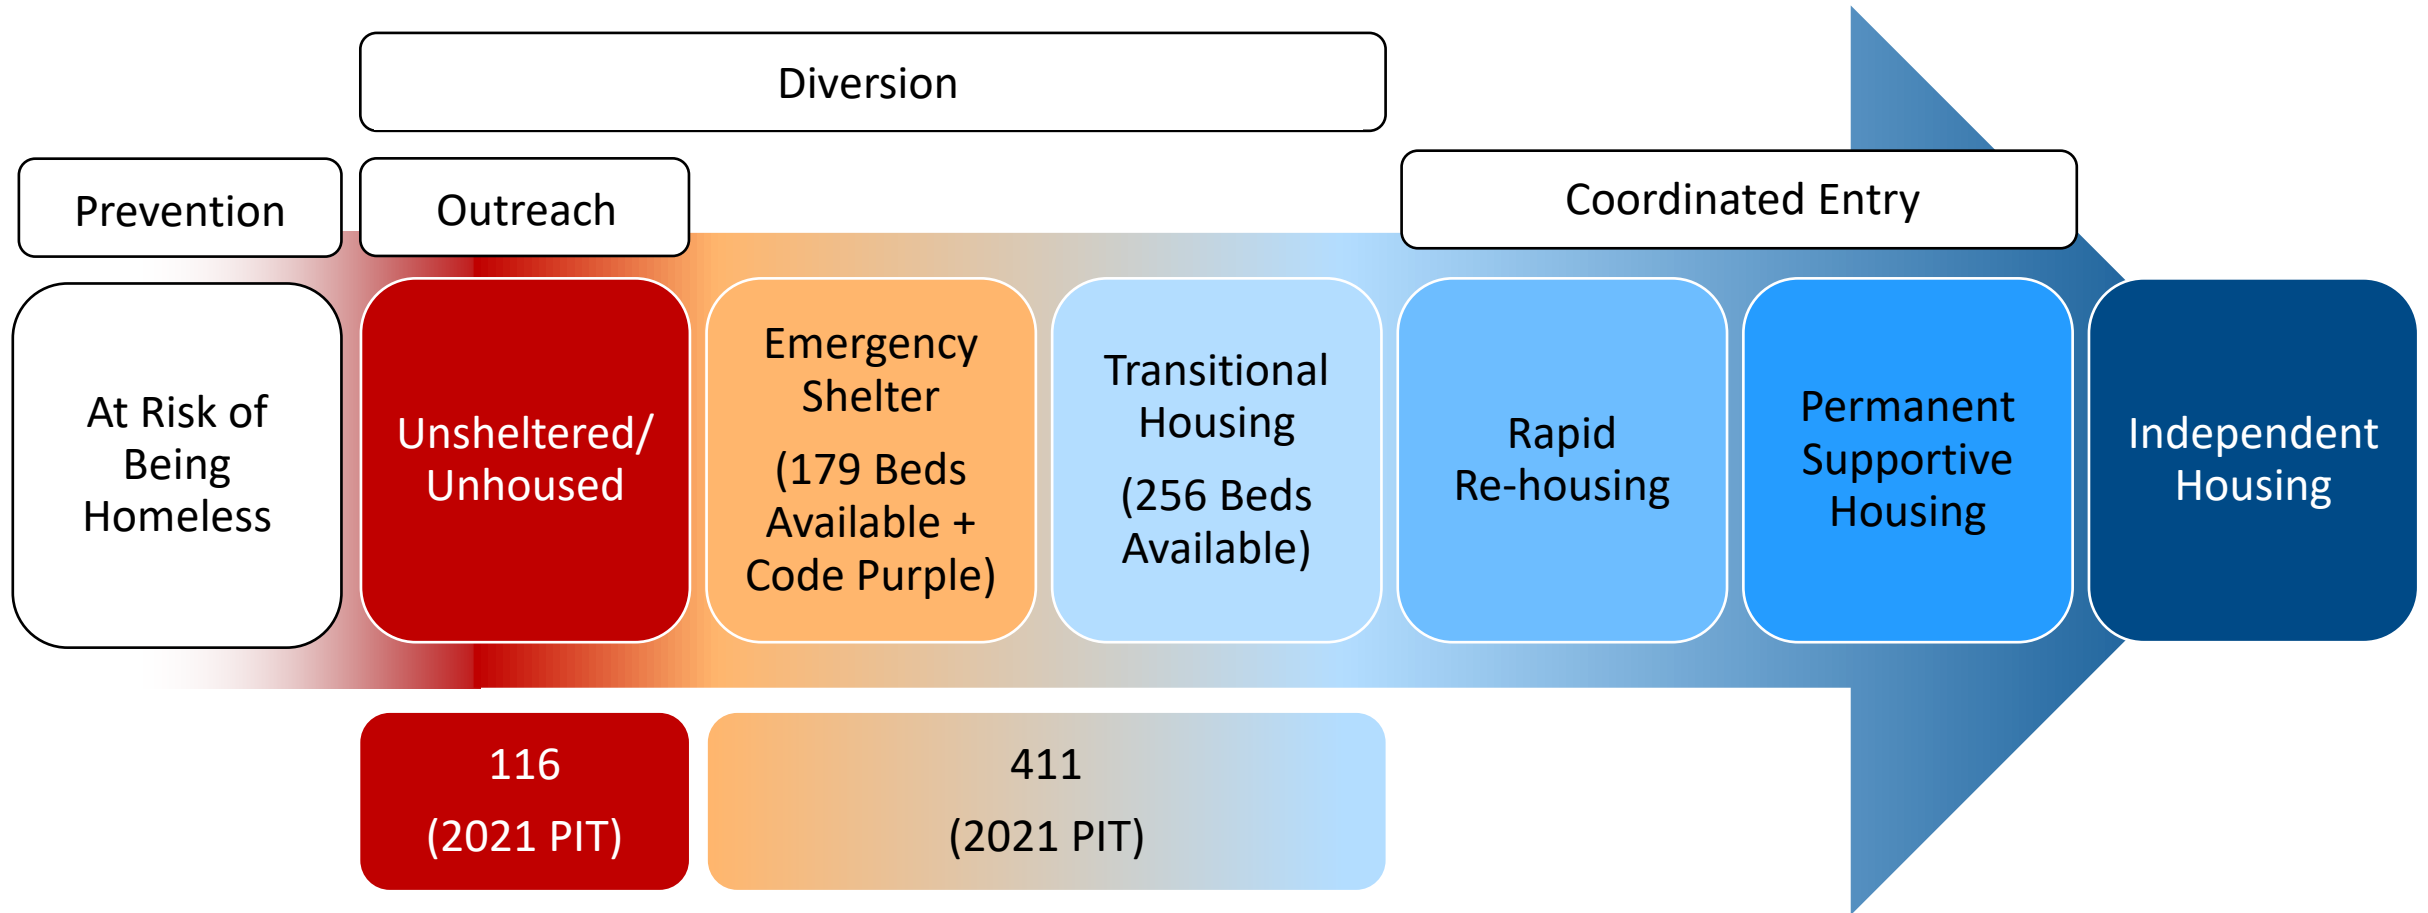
Diversion

Prevention

Outreach

Coordinated Entry

At Risk of Being Homeless

Unsheltered/ Unhoused

Emergency Shelter

(179 Beds Available + Code Purple)

Transitional Housing

(256 Beds Available)

Rapid Re-housing

Permanent Supportive Housing

Independent Housing

116

(2021 PIT)

411

(2021 PIT)